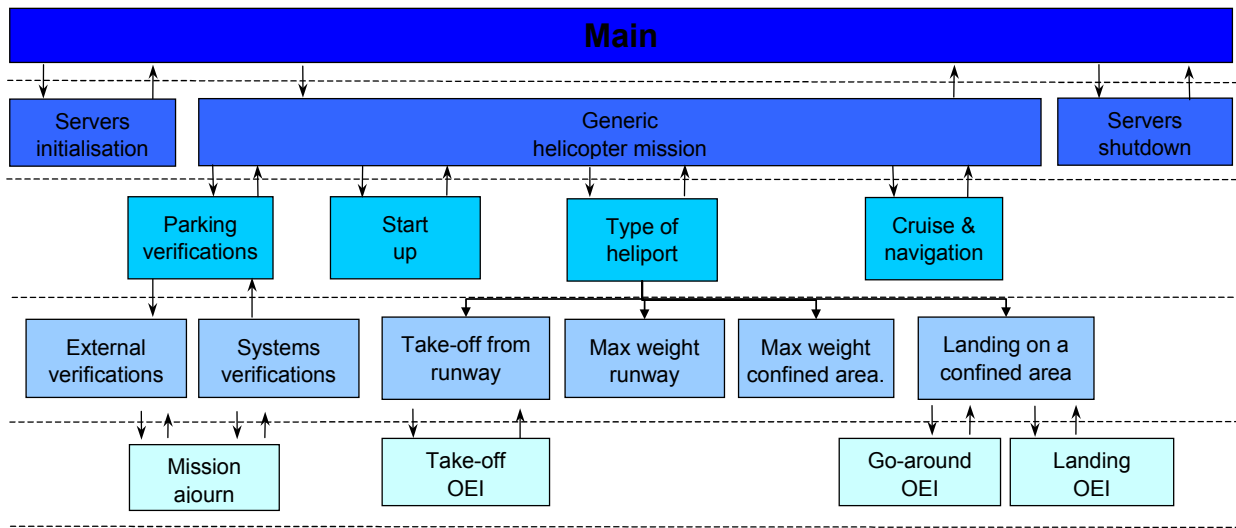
Main

Servers initialisation

Generic helicopter mission

Servers shutdown

Parking verifications

Start up

Type of heliport

Cruise & navigation

External verifications

Systems verifications

Take-off from runway

Max weight runway

Max weight confined area.

Landing on a confined area

Mission ajourn

Take-off OEI

Go-around OEI

Landing OEI